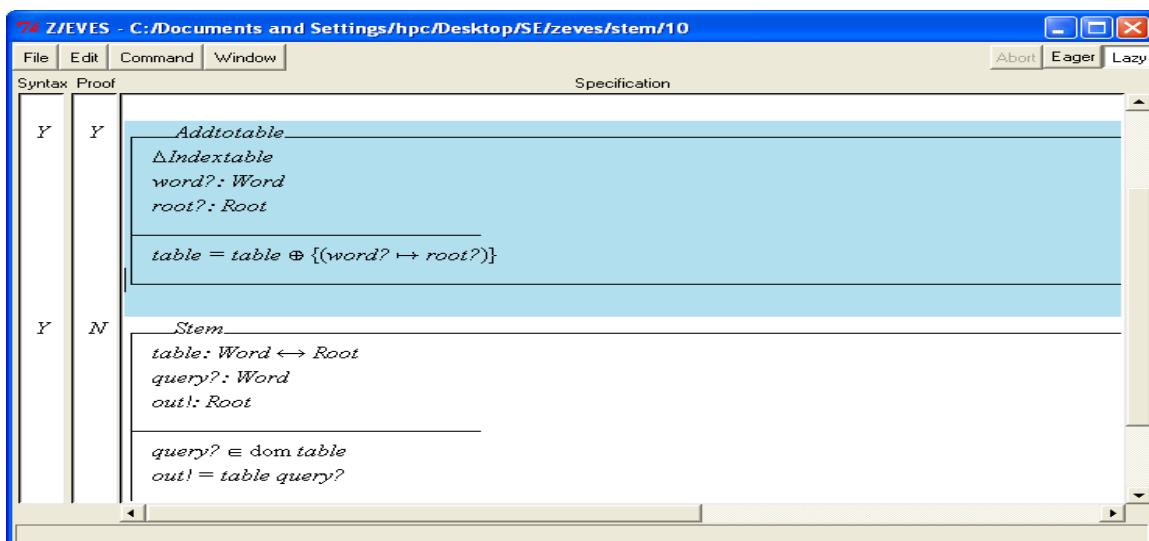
Z/EVES - C:/Documents and Settings/hpc/Desktop/SE/zeves/stem/10

File Edit Command Window

Abort Eager Lazy

Syntax Proof

Specification

Y Y

Addtotable

$\Delta Indextable$

$word?: Word$

$root?: Root$

$table = table \oplus \{(word? \mapsto root?)\}$

Y N

Stem

$table: Word \leftrightarrow Root$

$query?: Word$

$out!: Root$

$query? \in \mathrm{dom}\ table$

$out! = table\ query?$